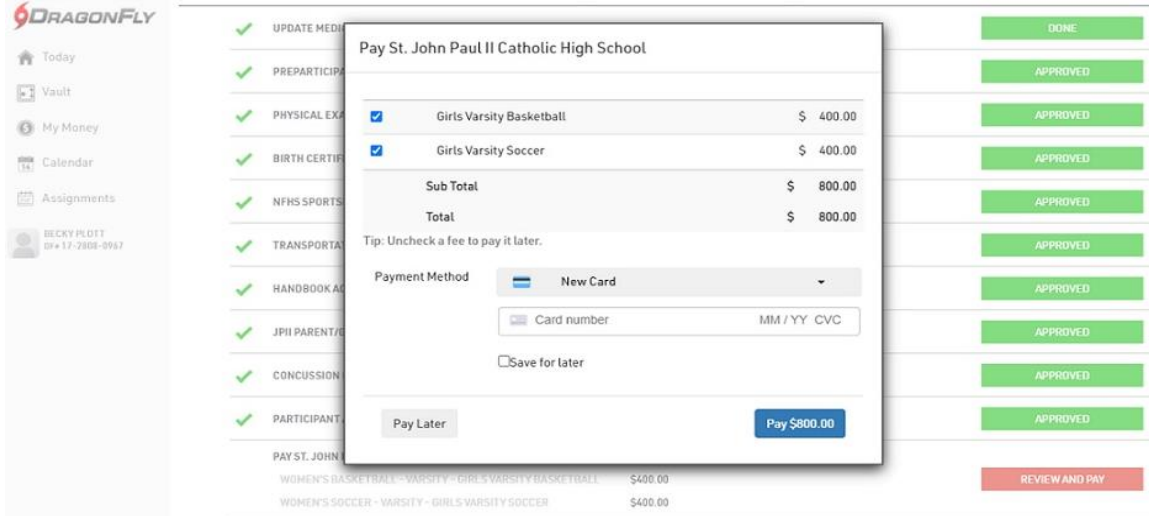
DRAGONFLY

Today
Vault
My Money
Calendar
Assignments
BECKY PLOTT
DF#17-2808-0967

UPDATE MEDI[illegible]
PREPARTICIPA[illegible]
PHYSICAL EXA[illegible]
BIRTH CERTIF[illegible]
NFHS SPORTS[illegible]
TRANSPORTA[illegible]
HANDBOOK A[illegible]
JPII PARENT/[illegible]
CONCUSSION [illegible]
PARTICIPANT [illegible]
PAY ST. JOHN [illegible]
WOMEN'S BASKETBALL - VARSITY - GIRLS VARSITY BASKETBALL $400.00
WOMEN'S SOCCER - VARSITY - GIRLS VARSITY SOCCER $400.00

DONE
APPROVED
APPROVED
APPROVED
APPROVED
APPROVED
APPROVED
APPROVED
APPROVED
APPROVED
REVIEW AND PAY

Pay St. John Paul II Catholic High School

| | | |
|---|---|---|
| ☑ | Girls Varsity Basketball | $ 400.00 |
| ☑ | Girls Varsity Soccer | $ 400.00 |
| | Sub Total | $ 800.00 |
| | Total | $ 800.00 |

Tip: Uncheck a fee to pay it later.

Payment Method New Card

Card number MM / YY CVC

Save for later

Pay Later

Pay $800.00